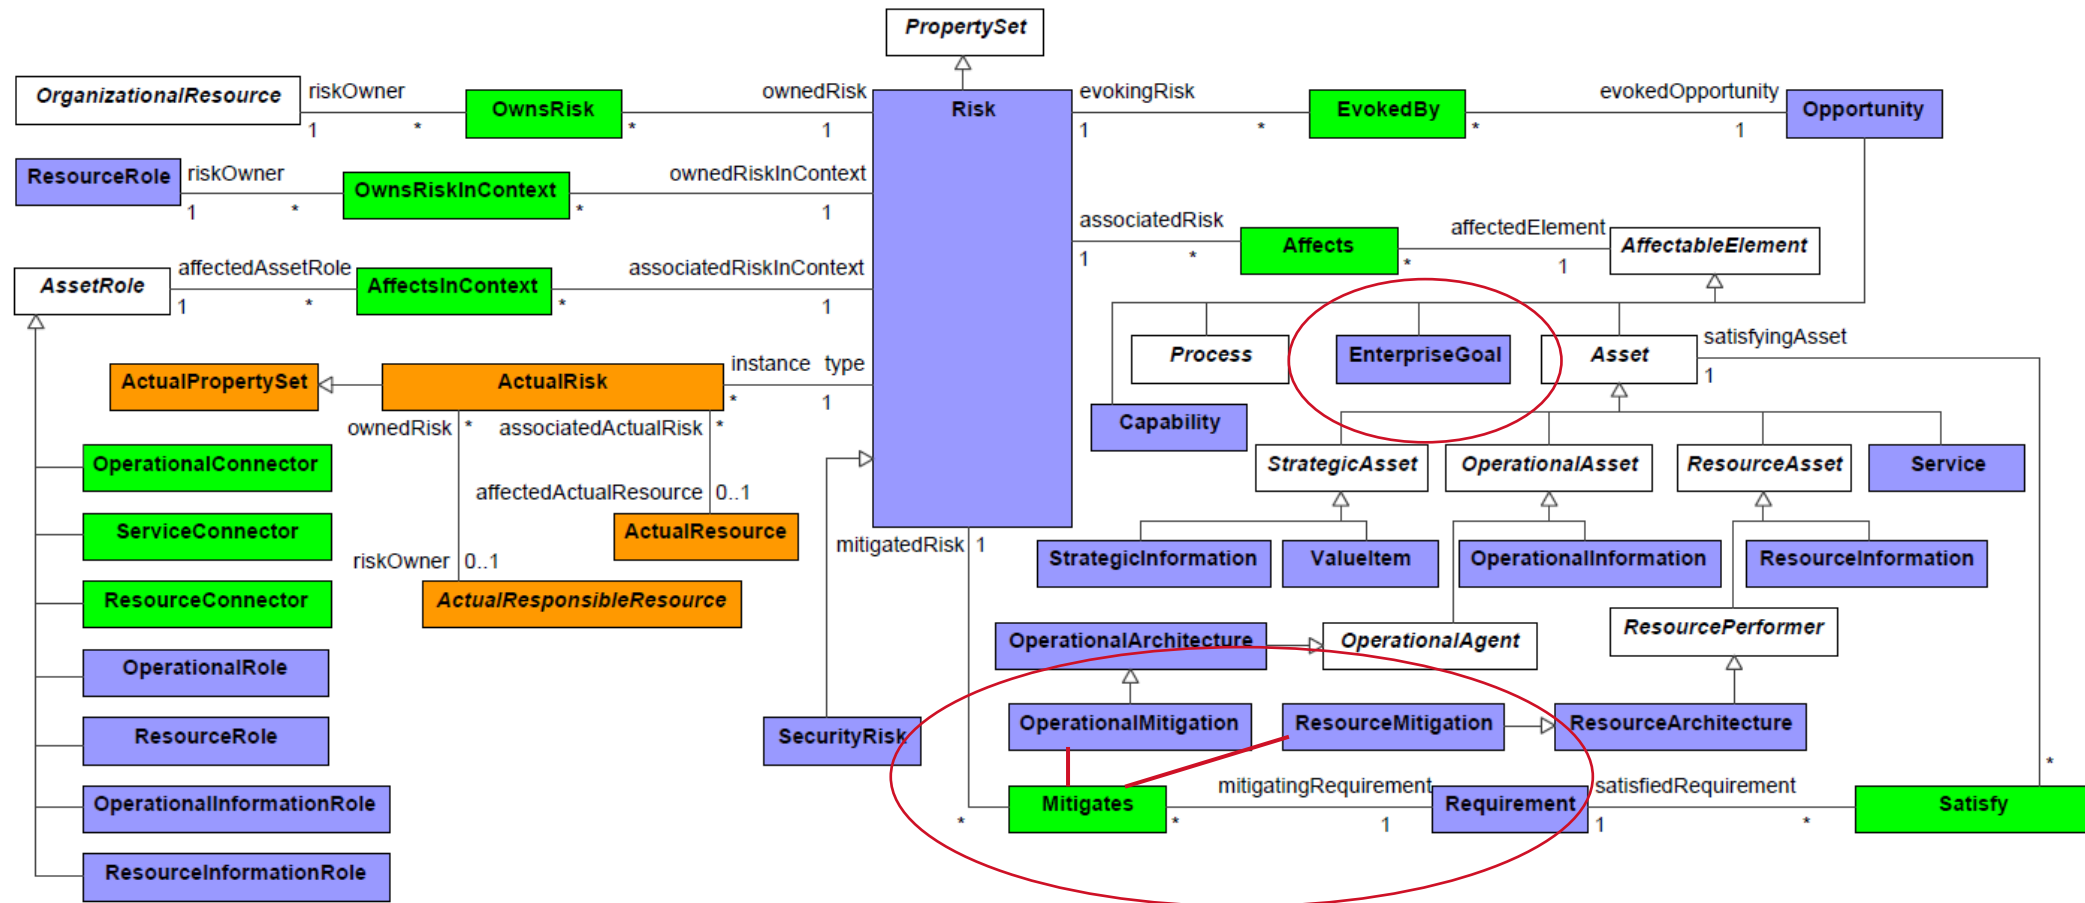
PropertySet

OrganizationalResource riskOwner 1 * OwnsRisk * ownedRisk 1 Risk evokingRisk 1 * EvokedBy * evokedOpportunity 1 Opportunity

ResourceRole riskOwner 1 * OwnsRiskInContext * ownedRiskInContext 1

associatedRisk 1 * Affects * affectedElement 1 AffectableElement

AssetRole affectedAssetRole 1 * AffectsInContext * associatedRiskInContext 1

Process EnterpriseGoal Asset satisfyingAsset 1

ActualPropertySet ActualRisk instance * type 1

Capability

ownedRisk * associatedActualRisk *

OperationalConnector

StrategicAsset OperationalAsset ResourceAsset Service

affectedActualResource 0..1

ServiceConnector ActualResource

mitigatedRisk 1

StrategicInformation ValueItem OperationalInformation ResourceInformation

riskOwner 0..1

ResourceConnector ActualResponsibleResource

ResourcePerformer

OperationalRole

OperationalArchitecture OperationalAgent

ResourceRole

OperationalMitigation ResourceMitigation ResourceArchitecture

SecurityRisk

OperationalInformationRole

mitigatingRequirement satisfiedRequirement *

* Mitigates * 1 Requirement 1 * Satisfy

ResourceInformationRole